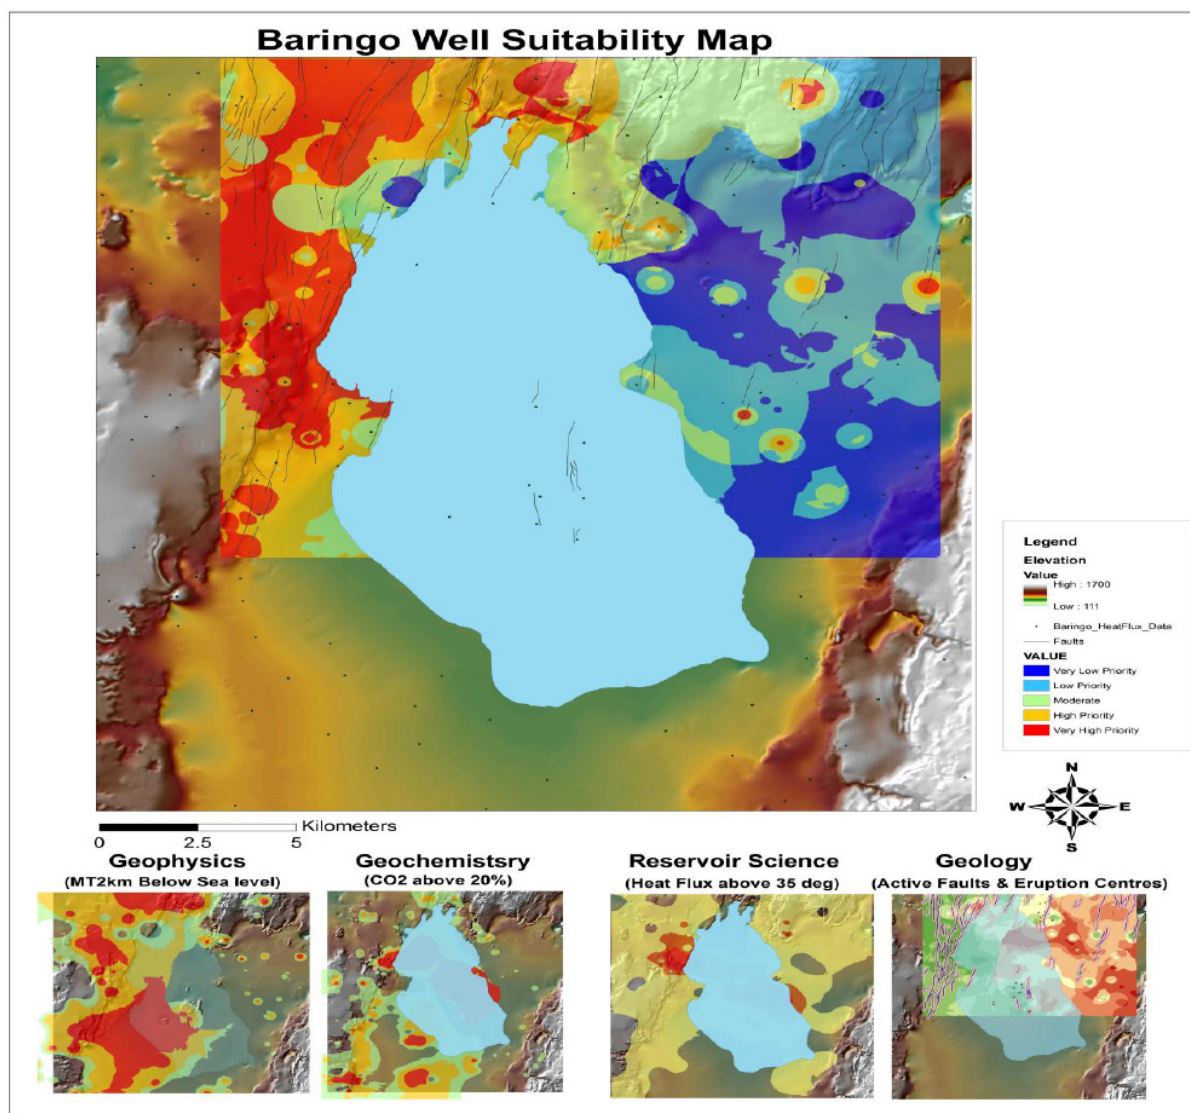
Baringo Well Suitability Map

Legend
Elevation
Value
High : 1700
Low : 111
Baringo_HeatFlux_Data
Faults
VALUE
Very Low Priority
Low Priority
Moderate
High Priority
Very High Priority

N
W E
S

0 2.5 5 Kilometers

Geophysics
(MT2km Below Sea level)

Geochemistsry
(CO2 above 20%)

Reservoir Science
(Heat Flux above 35 deg)

Geology
(Active Faults & Eruption Centres)